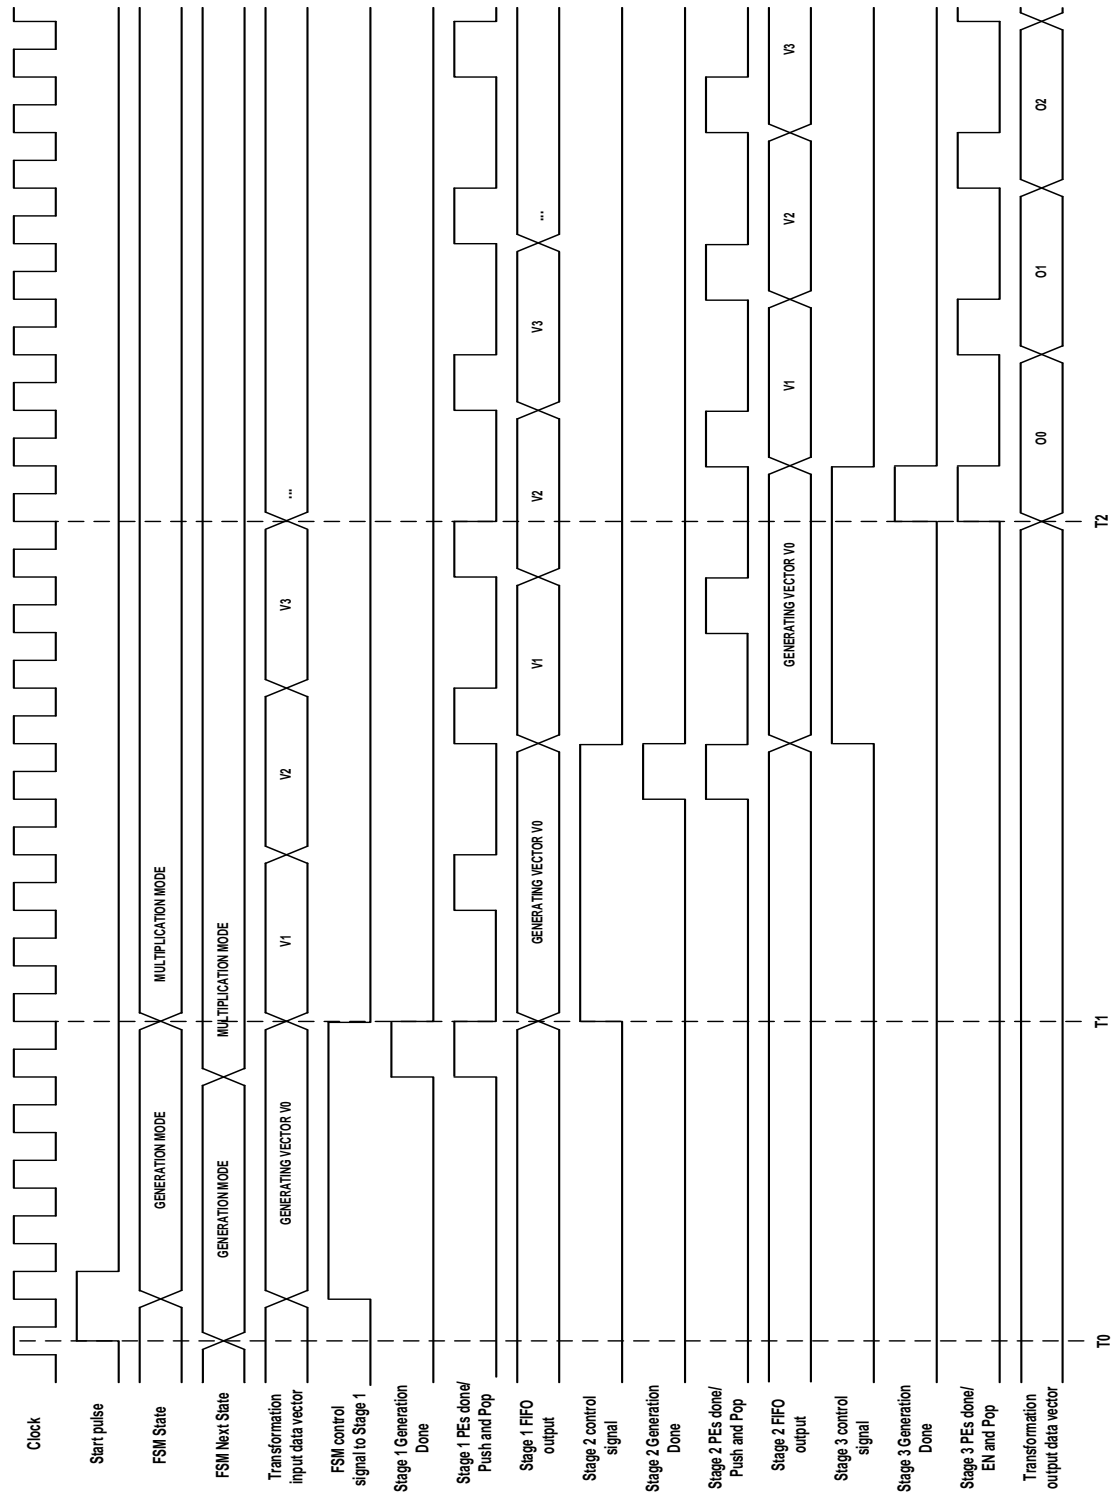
Clock
Start pulse
FSM State
FSM Next State
Transformation input data vector
FSM control signal to Stage 1
Stage 1 Generation Done
Stage 1 PEs done/ Push and Pop
Stage 1 FIFO output
Stage 2 control signal
Stage 2 Generation Done
Stage 2 PEs done/ Push and Pop
Stage 2 FIFO output
Stage 3 control signal
Stage 3 Generation Done
Stage 3 PEs done/ EN and Pop
Transformation output data vector

GENERATION MODE
MULTIPLICATION MODE
GENERATION MODE
MULTIPLICATION MODE
GENERATING VECTOR V0
V1
V2
V3
...
GENERATING VECTOR V0
V1
V2
V3
...
GENERATING VECTOR V0
V1
V2
V3
O0
O1
O2

T0
T1
T2